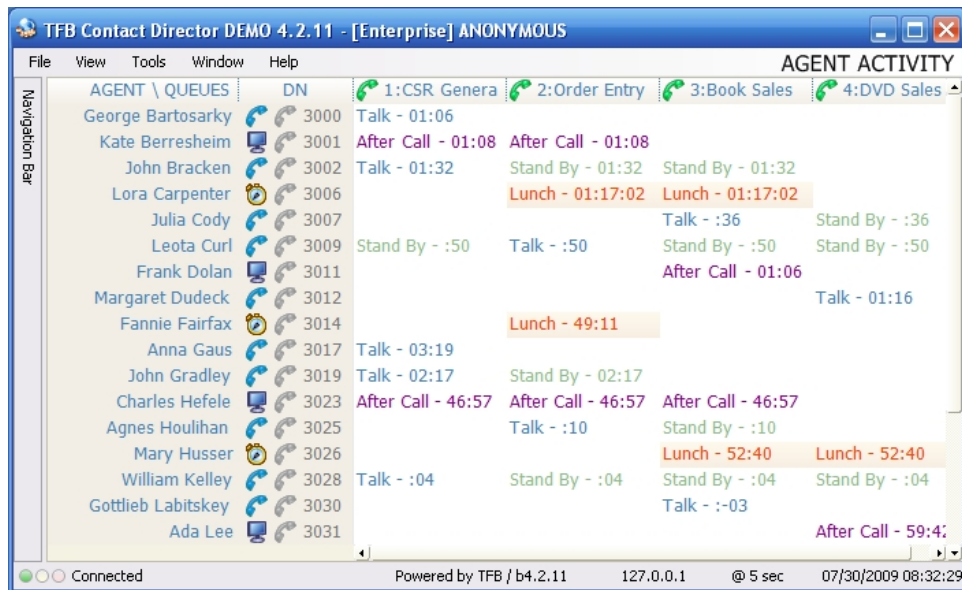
TFB Contact Director DEMO 4.2.11 - [Enterprise] ANONYMOUS

File View Tools Window Help

AGENT ACTIVITY

Navigation Bar

| AGENT \ QUEUES | DN | 1:CSR Genera | 2:Order Entry | 3:Book Sales | 4:DVD Sales |
|---|---|---|---|---|---|
| George Bartosarky | 3000 | Talk - 01:06 | | | |
| Kate Berresheim | 3001 | After Call - 01:08 | After Call - 01:08 | | |
| John Bracken | 3002 | Talk - 01:32 | Stand By - 01:32 | Stand By - 01:32 | |
| Lora Carpenter | 3006 | | Lunch - 01:17:02 | Lunch - 01:17:02 | |
| Julia Cody | 3007 | | | Talk - :36 | Stand By - :36 |
| Leota Curl | 3009 | Stand By - :50 | Talk - :50 | Stand By - :50 | Stand By - :50 |
| Frank Dolan | 3011 | | | After Call - 01:06 | |
| Margaret Dudeck | 3012 | | | | Talk - 01:16 |
| Fannie Fairfax | 3014 | | Lunch - 49:11 | | |
| Anna Gaus | 3017 | Talk - 03:19 | | | |
| John Gradley | 3019 | Talk - 02:17 | Stand By - 02:17 | | |
| Charles Hefele | 3023 | After Call - 46:57 | After Call - 46:57 | After Call - 46:57 | |
| Agnes Houlihan | 3025 | | Talk - :10 | Stand By - :10 | |
| Mary Husser | 3026 | | | Lunch - 52:40 | Lunch - 52:40 |
| William Kelley | 3028 | Talk - :04 | Stand By - :04 | Stand By - :04 | Stand By - :04 |
| Gottlieb Labitskey | 3030 | | | Talk - :-03 | |
| Ada Lee | 3031 | | | | After Call - 59:4 |

Connected Powered by TFB / b4.2.11 127.0.0.1 @ 5 sec 07/30/2009 08:32:29